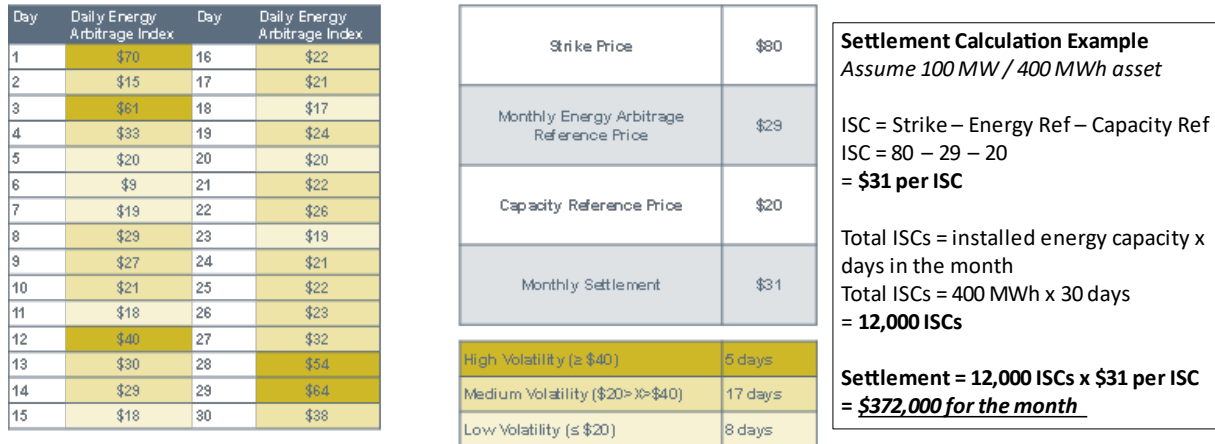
| Day | Daily Energy Arbitrage Index | Day | Daily Energy Arbitrage Index |
|---|---|---|---|
| 1 | \$70 | 16 | \$22 |
| 2 | \$15 | 17 | \$21 |
| 3 | \$61 | 18 | \$17 |
| 4 | \$33 | 19 | \$24 |
| 5 | \$20 | 20 | \$20 |
| 6 | \$9 | 21 | \$22 |
| 7 | \$19 | 22 | \$26 |
| 8 | \$29 | 23 | \$19 |
| 9 | \$27 | 24 | \$21 |
| 10 | \$21 | 25 | \$22 |
| 11 | \$18 | 26 | \$23 |
| 12 | \$40 | 27 | \$32 |
| 13 | \$30 | 28 | \$54 |
| 14 | \$29 | 29 | \$64 |
| 15 | \$18 | 30 | \$38 |

| | |
|---|---|
| Strike Price | \$80 |
| Monthly Energy Arbitrage Reference Price | \$29 |
| Capacity Reference Price | \$20 |
| Monthly Settlement | \$31 |

| | |
|---|---|
| High Volatility (≥ \$40) | 5 days |
| Medium Volatility (\$20>X>\$40) | 17 days |
| Low Volatility (≤ \$20) | 8 days |

**Settlement Calculation Example**
*Assume 100 MW / 400 MWh asset*

ISC = Strike – Energy Ref – Capacity Ref
ISC = 80 – 29 – 20
= **\$31 per ISC**

Total ISCs = installed energy capacity x days in the month
Total ISCs = 400 MWh x 30 days
= **12,000 ISCs**

**Settlement = 12,000 ISCs x \$31 per ISC**
**= *\$372,000 for the month***